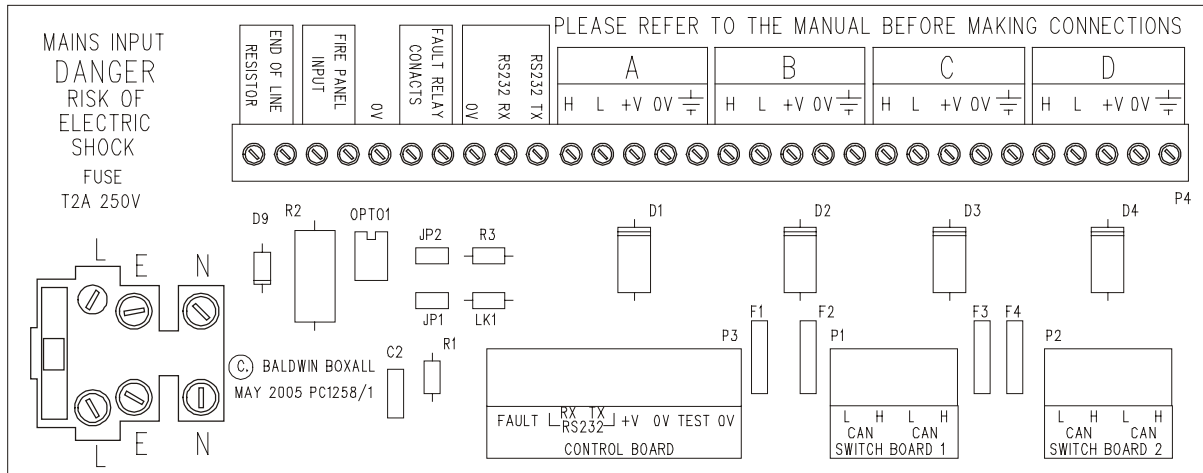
MAINS INPUT
DANGER
RISK OF
ELECTRIC
SHOCK

FUSE
T2A 250V

END OF LINE RESISTOR
FIRE PANEL INPUT
0V
FAULT RELAY CONACTS
0V
RS232 RX
RS232 TX

PLEASE REFER TO THE MANUAL BEFORE MAKING CONNECTIONS

A
H L +V 0V
B
H L +V 0V
C
H L +V 0V
D
H L +V 0V

P4

D9 R2 OPTO1
JP2 R3
JP1 LK1
D1 D2 D3 D4

L E N
L E N

C. BALDWIN BOXALL
MAY 2005 PC1258/1

C2 R1
P3
F1 F2
F3 F4
P1 P2

FAULT RX TX RS232 +V 0V TEST 0V
CONTROL BOARD

L H L H
CAN CAN
SWITCH BOARD 1

L H L H
CAN CAN
SWITCH BOARD 2